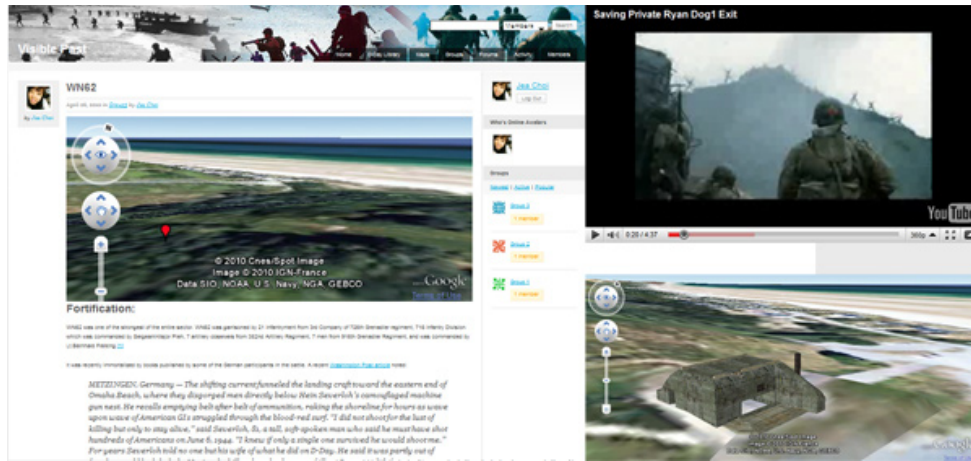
Visible Past

Search

Home | Video Library | Maps | Groups | Forums | Activity | Members

WN62

April 26, 2010 in Groups by Jae Choi

by Jae Choi

N

© 2010 Cnes/Spot Image
Image © 2010 IGN-France
Data SIO, NOAA, U.S. Navy, NGA, GEBCO

Google

Terms of Use

Fortification:

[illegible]

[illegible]

METZINGEN, Germany — The shifting current funneled the landing craft toward the eastern end of Omaha Beach, where they disgorged men directly below Hein Severloh's camouflaged machine gun nest. He recalls emptying belt after belt of ammunition, raking the shoreline for hours as wave upon wave of American GIs struggled through the blood-red surf. "I did not shoot for the lust of killing but only to stay alive," said Severloh, 81, a tall, soft-spoken man who said he must have shot hundreds of Americans on June 6, 1944. "I knew if only a single one survived he would shoot me." For years Severloh told no one but his wife of what he did on D-Day. He said it was partly out of

Jae Choi

Log Out

Who's Online Avatars

Groups

Newest | Active | Popular

Group 3
1 member

Group 2
1 member

Group 1
1 member

Saving Private Ryan Dog1 Exit

YouTube

0:20 / 4:37

360p

Google